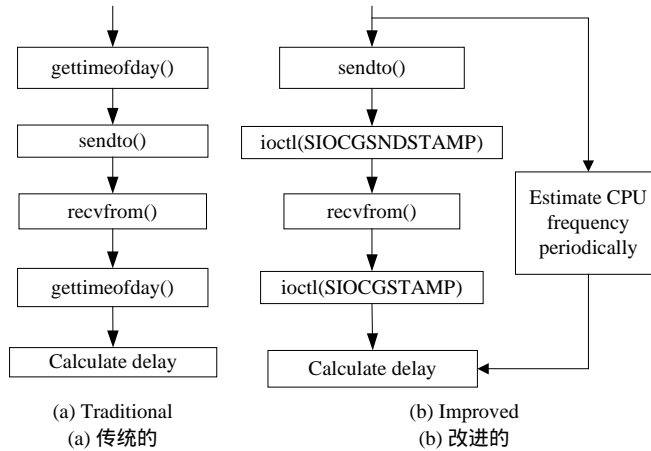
gettimeofday()

sendto()

recvfrom()

gettimeofday()

Calculate delay

(a) Traditional
(a) 传统的

sendto()

ioctl(SIOCGSNDSTAMP)

recvfrom()

ioctl(SIOCGSTAMP)

Calculate delay

Estimate CPU frequency periodically

(b) Improved
(b) 改进的